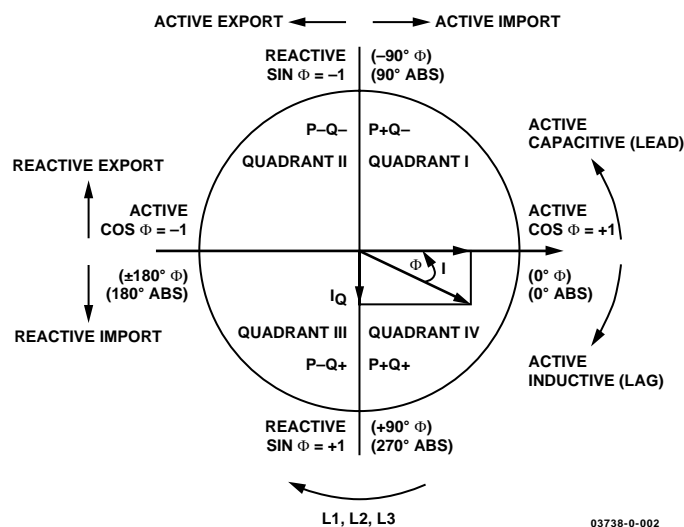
ACTIVE EXPORT ACTIVE IMPORT

REACTIVE
SIN Φ = –1

(–90° Φ)
(90° ABS)

P–Q–
QUADRANT II

P+Q–
QUADRANT I

ACTIVE
CAPACITIVE (LEAD)

REACTIVE EXPORT

ACTIVE
COS Φ = –1

ACTIVE
COS Φ = +1

Φ

I

(±180° Φ)
(180° ABS)

$I_Q$

(0° Φ)
(0° ABS)

REACTIVE IMPORT

QUADRANT III
P–Q+

QUADRANT IV
P+Q+

ACTIVE
INDUCTIVE (LAG)

REACTIVE
SIN Φ = +1

(+90° Φ)
(270° ABS)

L1, L2, L3

03738-0-002